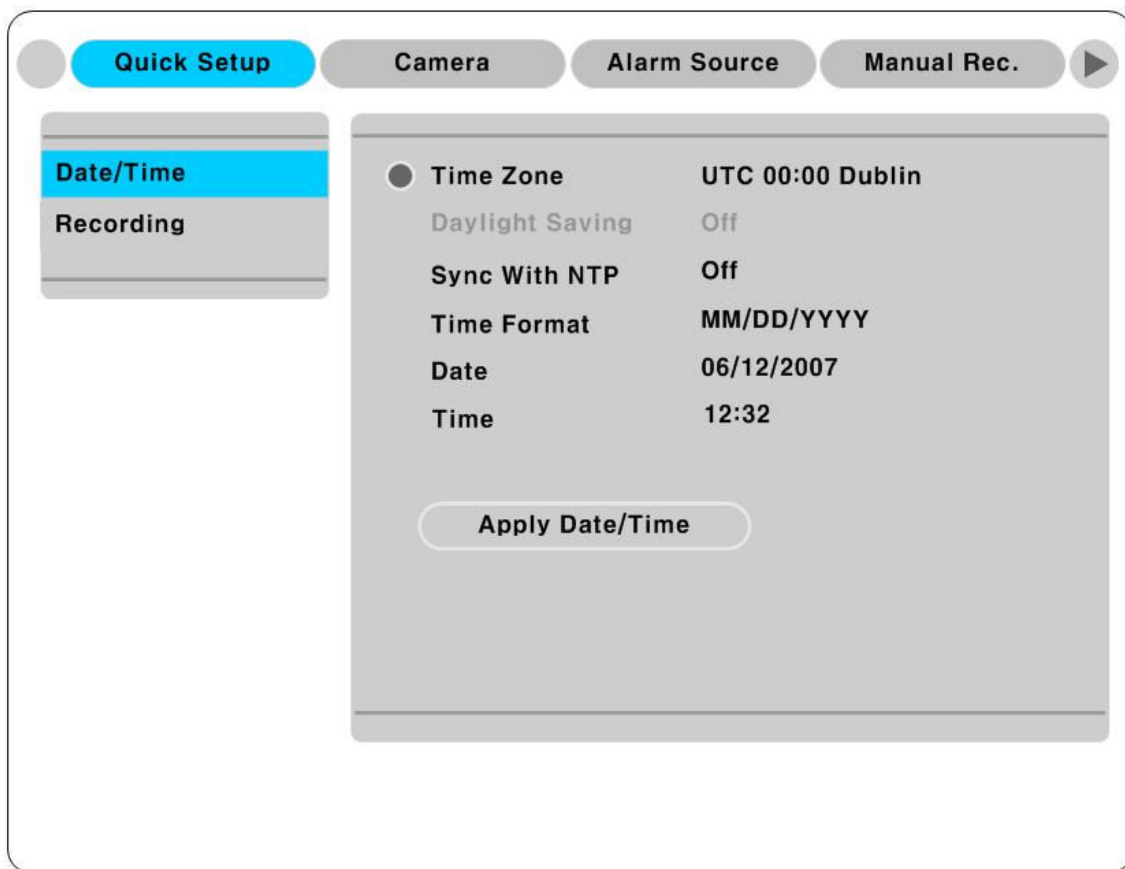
Quick Setup | Camera | Alarm Source | Manual Rec.

Date/Time
Recording

Time Zone UTC 00:00 Dublin
Daylight Saving Off
Sync With NTP Off
Time Format MM/DD/YYYY
Date 06/12/2007
Time 12:32

Apply Date/Time